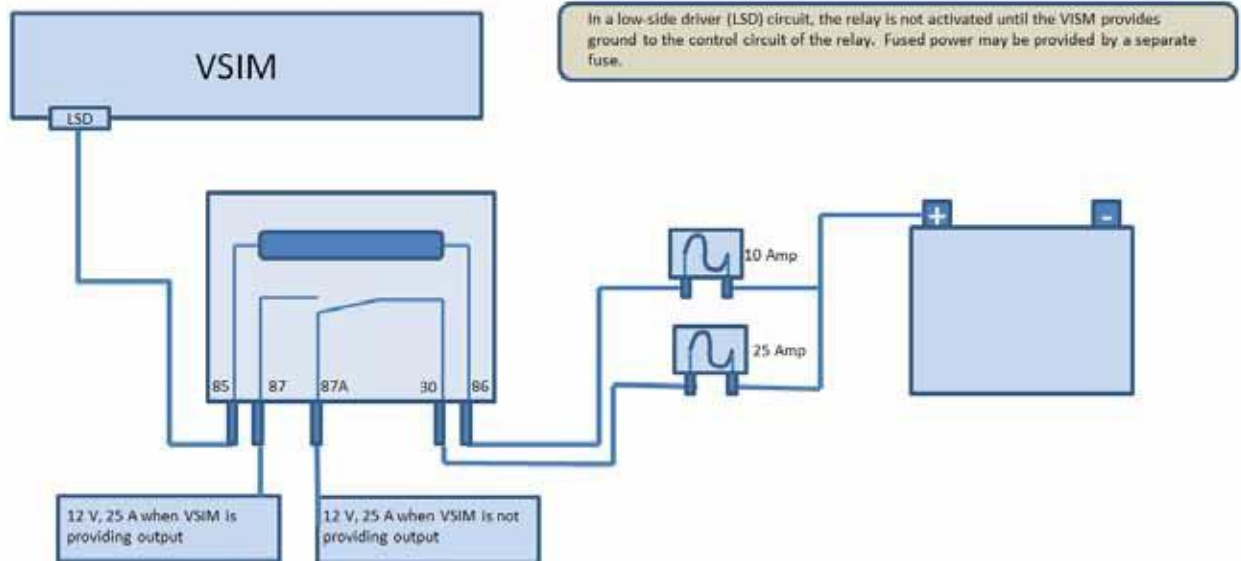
VSIM

LSD

In a low-side driver (LSD) circuit, the relay is not activated until the VISM provides ground to the control circuit of the relay. Fused power may be provided by a separate fuse.

+

-

10 Amp

25 Amp

85

87

87A

30

86

12 V, 25 A when VSIM is providing output

12 V, 25 A when VSIM is not providing output